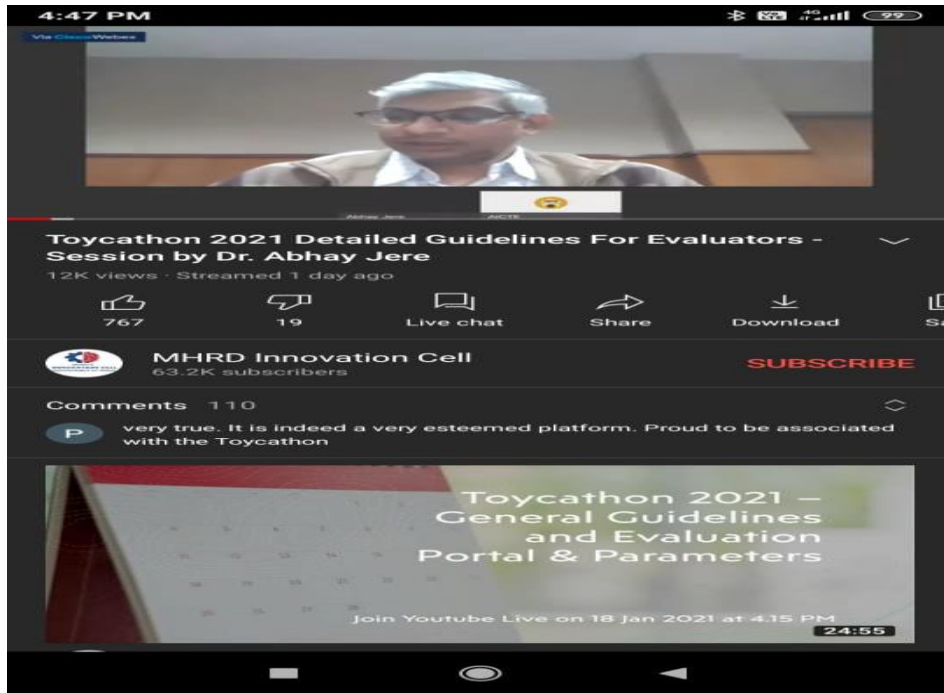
4:47 PM

99

Via Cisco Webex

Abhay Jere

AICTE

Toycathon 2021 Detailed Guidelines For Evaluators - Session by Dr. Abhay Jere

12K views · Streamed 1 day ago

767

19

Live chat

Share

Download

Sa

MHRD Innovation Cell

63.2K subscribers

SUBSCRIBE

Comments 110

P

very true. It is indeed a very esteemed platform. Proud to be associated with the Toycathon

Toycathon 2021 – General Guidelines and Evaluation Portal & Parameters

Join Youtube Live on 18 Jan 2021 at 4.15 PM

24:55